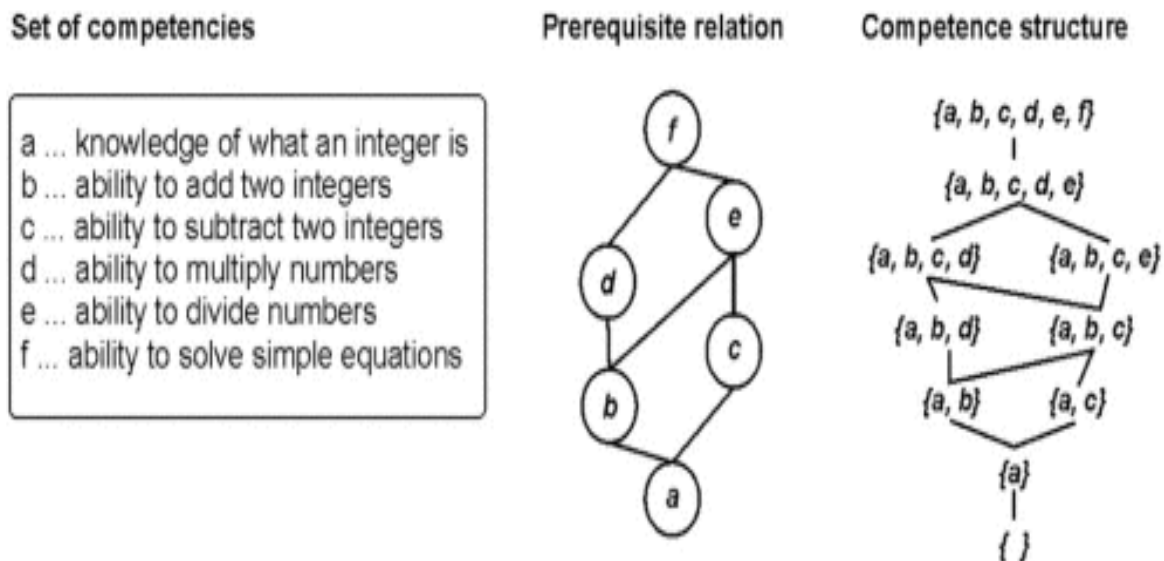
Set of competencies

a ... knowledge of what an integer is
b ... ability to add two integers
c ... ability to subtract two integers
d ... ability to multiply numbers
e ... ability to divide numbers
f ... ability to solve simple equations

Prerequisite relation

f
e
d
c
b
a

Competence structure

{a, b, c, d, e, f}
{a, b, c, d, e}
{a, b, c, d}
{a, b, c, e}
{a, b, d}
{a, b, c}
{a, b}
{a, c}
{a}
{ }